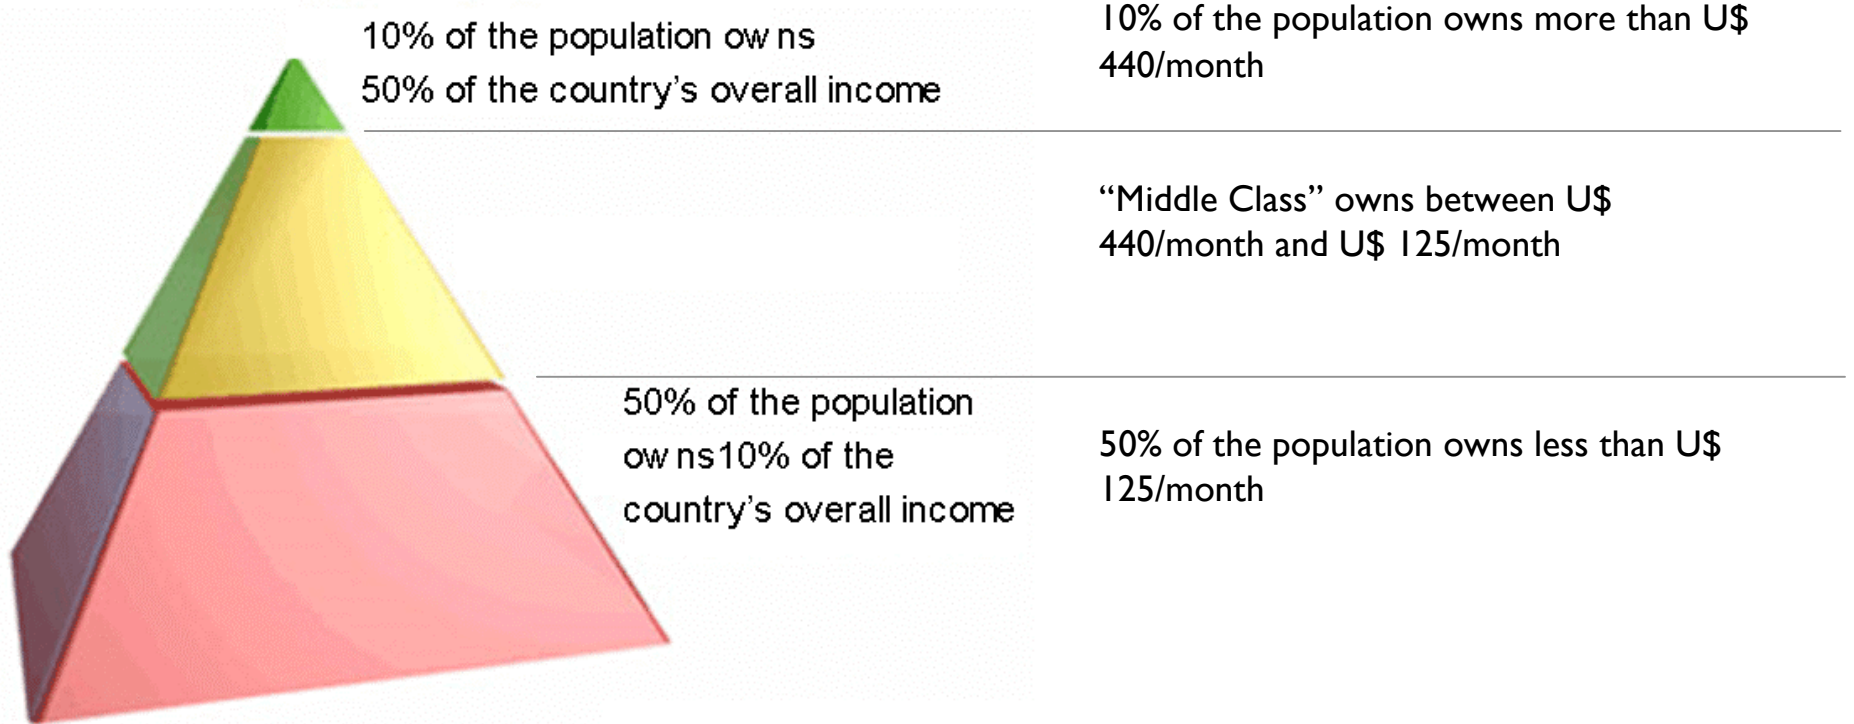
10% of the population ow ns 50% of the country's overall income

10% of the population owns more than U$ 440/month

"Middle Class" owns between U$ 440/month and U$ 125/month

50% of the population ow ns10% of the country's overall income

50% of the population owns less than U$ 125/month